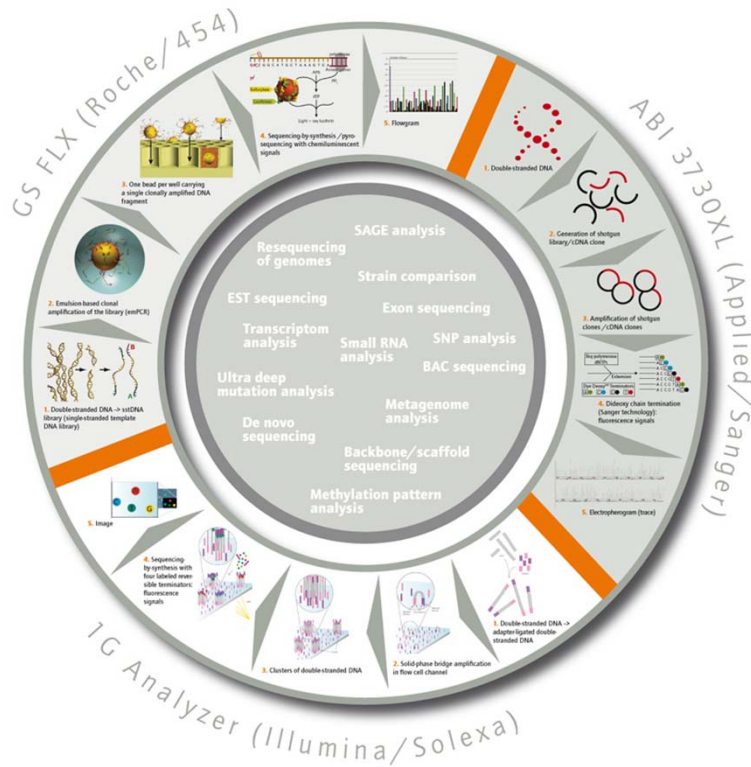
GS FLX (Roche/454)

ABI 3730XL (Applied/Sanger)

1G Analyzer (Illumina/Solexa)

1. Double-stranded DNA -> sstDNA library (single-stranded template DNA library)

2. Emulsion-based clonal amplification of the library (emPCR)

3. One bead per well carrying a single clonally amplified DNA fragment

4. Sequencing-by-synthesis /pyro-sequencing with chemiluminescent signals

5. Flowgram

1. Double-stranded DNA

2. Generation of shotgun library/cDNA clone

3. Amplification of shotgun clones/cDNA clones

4. Dideoxy chain termination (Sanger technology): fluorescence signals

5. Electropherogram (trace)

1. Double-stranded DNA -> adapter-ligated double-stranded DNA

2. Solid-phase bridge amplification in flow cell channel

3. Clusters of double-stranded DNA

4. Sequencing-by-synthesis with four labeled reversible terminators: fluorescence signals

5. Image

SAGE analysis
Resequencing of genomes
Strain comparison
EST sequencing
Exon sequencing
Transcriptom analysis
Small RNA analysis
SNP analysis
BAC sequencing
Ultra deep mutation analysis
Metagenome analysis
De novo sequencing
Backbone/scaffold sequencing
Methylation pattern analysis